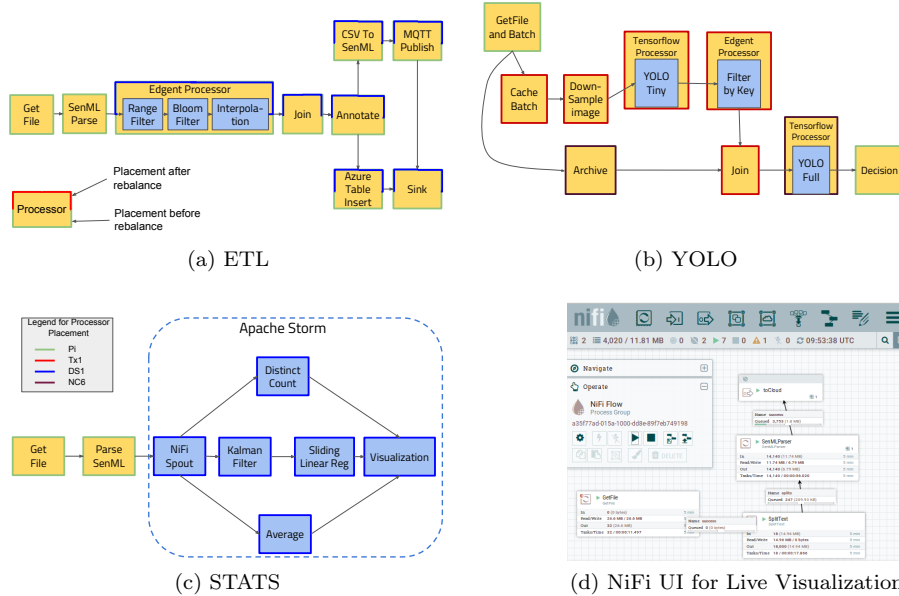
Get File

SenML Parse

Edgent Processor

Range Filter

Bloom Filter

Interpolation

Join

Annotate

CSV To SenML

MQTT Publish

Azure Table Insert

Sink

Processor

Placement after rebalance

Placement before rebalance

(a) ETL

GetFile and Batch

Cache Batch

Down-Sample image

Tensorflow Processor

YOLO Tiny

Edgent Processor

Filter by Key

Archive

Join

Tensorflow Processor

YOLO Full

Decision

(b) YOLO

Legend for Processor Placement

Pi

Tx1

DS1

NC6

Apache Storm

Get File

Parse SenML

NiFi Spout

Distinct Count

Kalman Filter

Sliding Linear Reg

Visualization

Average

(c) STATS

nifi

2 4,020 / 11.81 MB 0 2 7 0 1 0 09:53:38 UTC

Navigate

Operate

NiFi Flow

Process Group

a35f77ad-015a-1000-dd8e-89f7eb749198

DELETE

toCloud

SenMLParser

GetFile

SplitText

(d) NiFi UI for Live Visualization